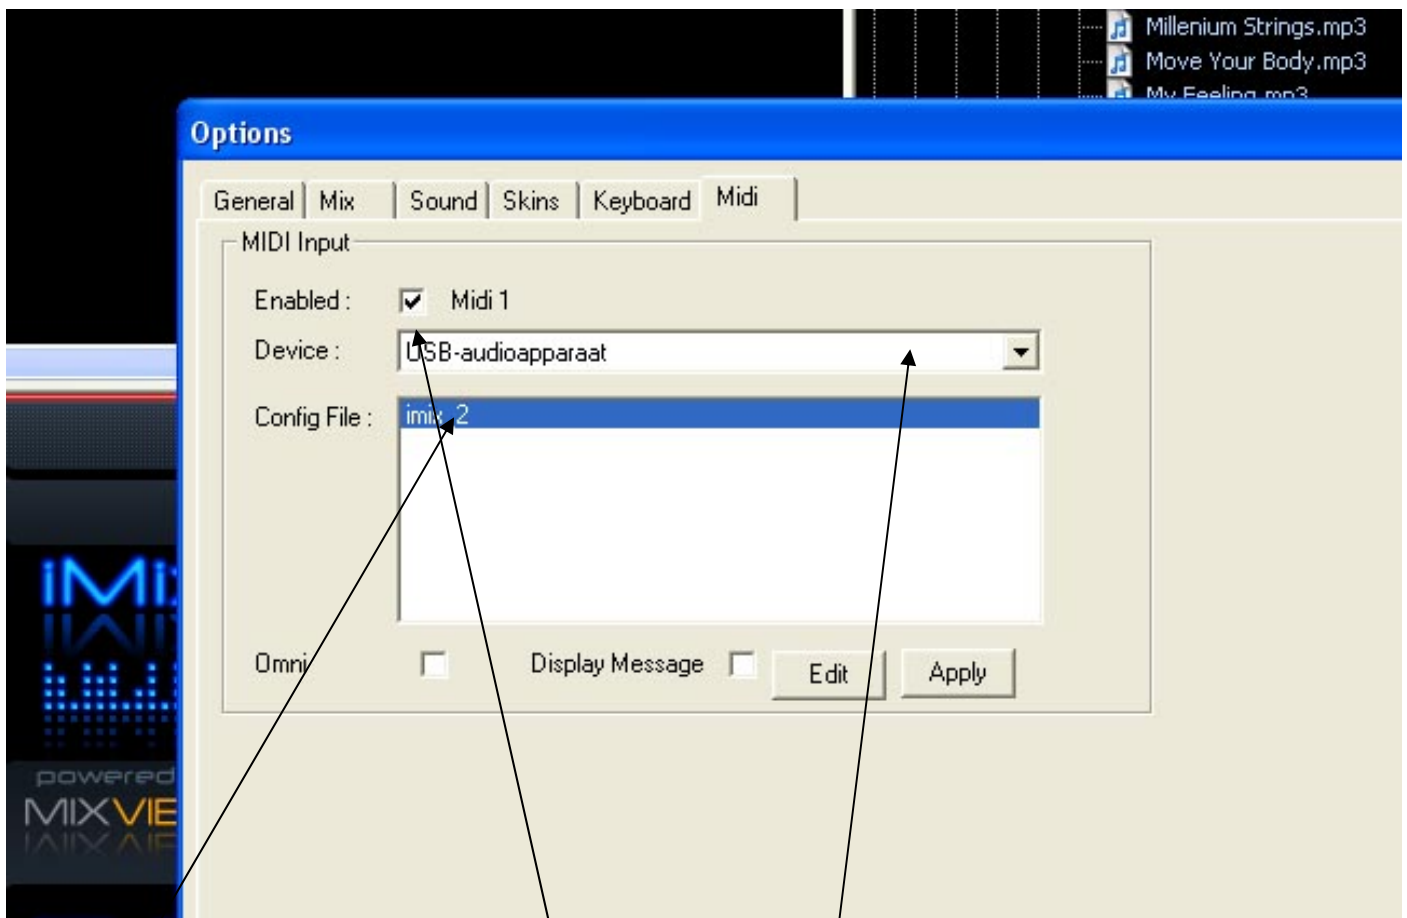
Millenium Strings.mp3
Move Your Body.mp3
My Feeling.mp3

Options

General | Mix | Sound | Skins | Keyboard | Midi

MIDI Input

Enabled : Midi 1

Device : USB-audioapparaat

Config File : imix 2

Omni

Display Message

Edit

Apply

iMi

powered

MIXVIE